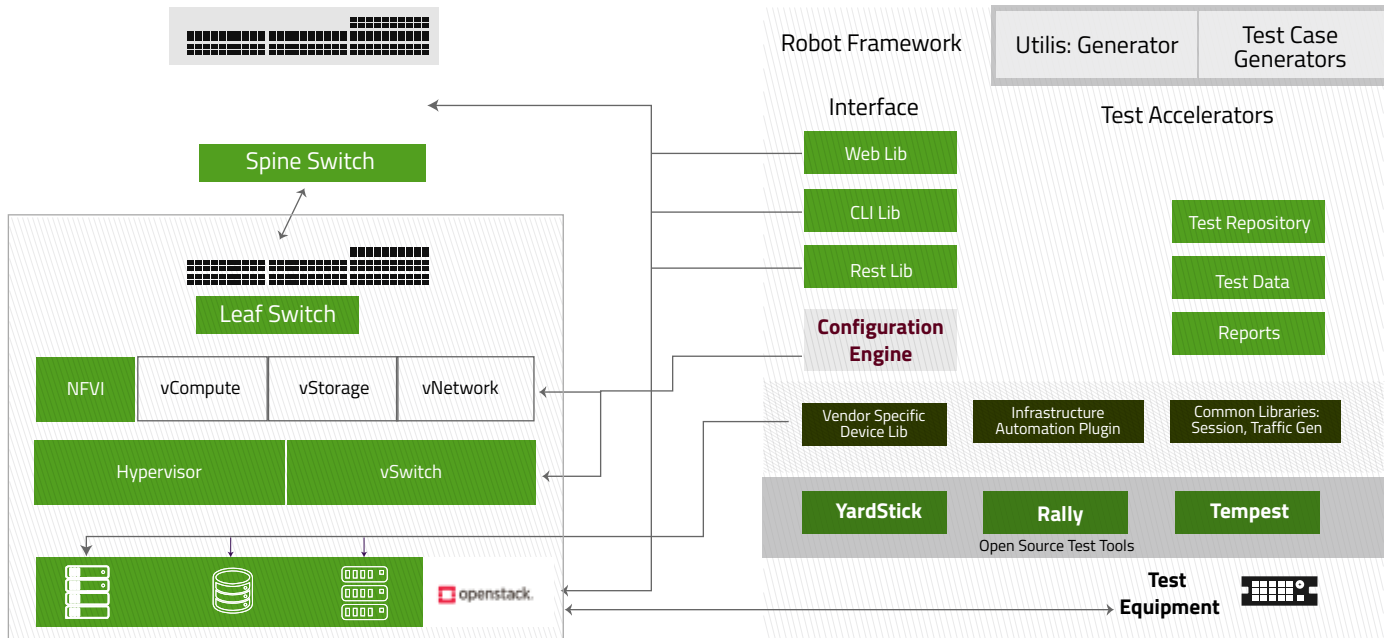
Spine Switch

Leaf Switch

| NFVI | vCompute | vStorage | vNetwork |
|---|---|---|---|

Hypervisor

vSwitch

openstack.

Robot Framework

Utilis: Generator

Test Case Generators

Interface

Test Accelerators

Web Lib

CLI Lib

Rest Lib

Configuration Engine

Test Repository

Test Data

Reports

Vendor Specific Device Lib

Infrastructure Automation Plugin

Common Libraries: Session, Traffic Gen

YardStick

Rally

Tempest

Open Source Test Tools

Test Equipment